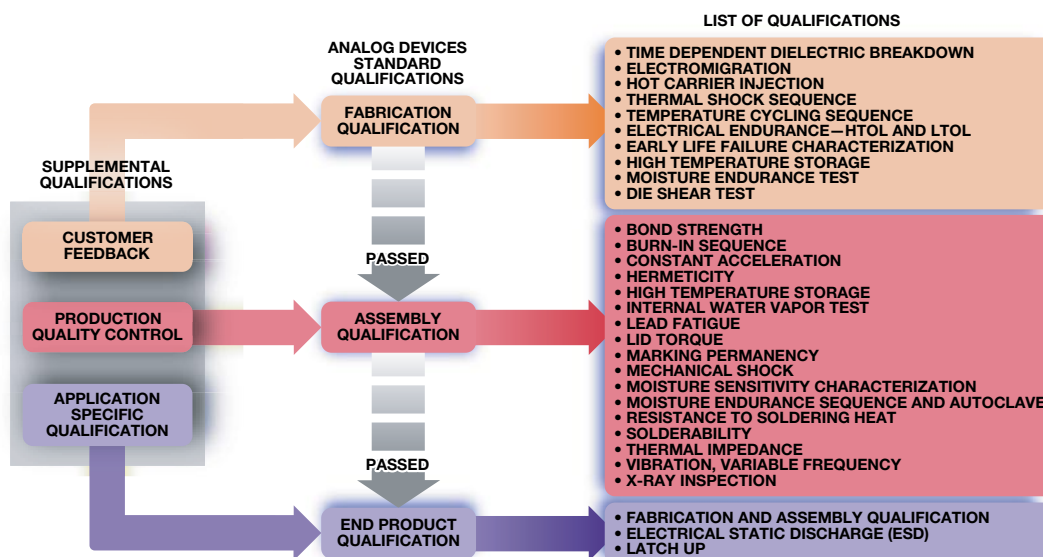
LIST OF QUALIFICATIONS

ANALOG DEVICES STANDARD QUALIFICATIONS

SUPPLEMENTAL QUALIFICATIONS

FABRICATION QUALIFICATION

• TIME DEPENDENT DIELECTRIC BREAKDOWN
• ELECTROMIGRATION
• HOT CARRIER INJECTION
• THERMAL SHOCK SEQUENCE
• TEMPERATURE CYCLING SEQUENCE
• ELECTRICAL ENDURANCE—HTOL AND LTOL
• EARLY LIFE FAILURE CHARACTERIZATION
• HIGH TEMPERATURE STORAGE
• MOISTURE ENDURANCE TEST
• DIE SHEAR TEST

CUSTOMER FEEDBACK

PASSED

PRODUCTION QUALITY CONTROL

ASSEMBLY QUALIFICATION

• BOND STRENGTH
• BURN-IN SEQUENCE
• CONSTANT ACCELERATION
• HERMETICITY
• HIGH TEMPERATURE STORAGE
• INTERNAL WATER VAPOR TEST
• LEAD FATIGUE
• LID TORQUE
• MARKING PERMANENCY
• MECHANICAL SHOCK
• MOISTURE SENSITIVITY CHARACTERIZATION
• MOISTURE ENDURANCE SEQUENCE AND AUTOCLAVE
• RESISTANCE TO SOLDERING HEAT
• SOLDERABILITY
• THERMAL IMPEDANCE
• VIBRATION, VARIABLE FREQUENCY
• X-RAY INSPECTION

APPLICATION SPECIFIC QUALIFICATION

PASSED

END PRODUCT QUALIFICATION

• FABRICATION AND ASSEMBLY QUALIFICATION
• ELECTRICAL STATIC DISCHARGE (ESD)
• LATCH UP